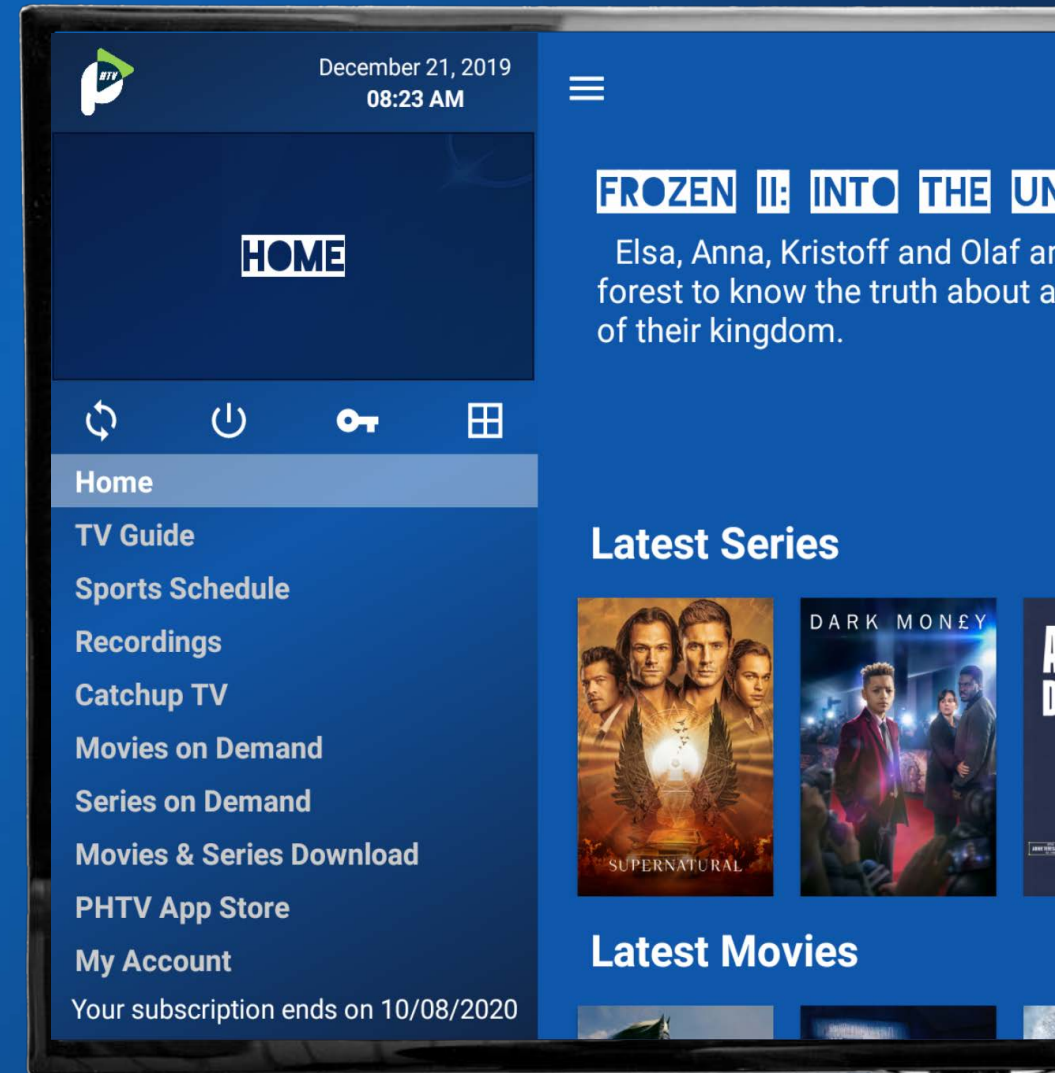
HTV

December 21, 2019
08:23 AM

HOME

Home
TV Guide
Sports Schedule
Recordings
Catchup TV
Movies on Demand
Series on Demand
Movies & Series Download
PHTV App Store
My Account
Your subscription ends on 10/08/2020

FROZEN II: INTO THE UN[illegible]

Elsa, Anna, Kristoff and Olaf ar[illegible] forest to know the truth about a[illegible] of their kingdom.

Latest Series

SUPERNATURAL

DARK MONEY

Latest Movies